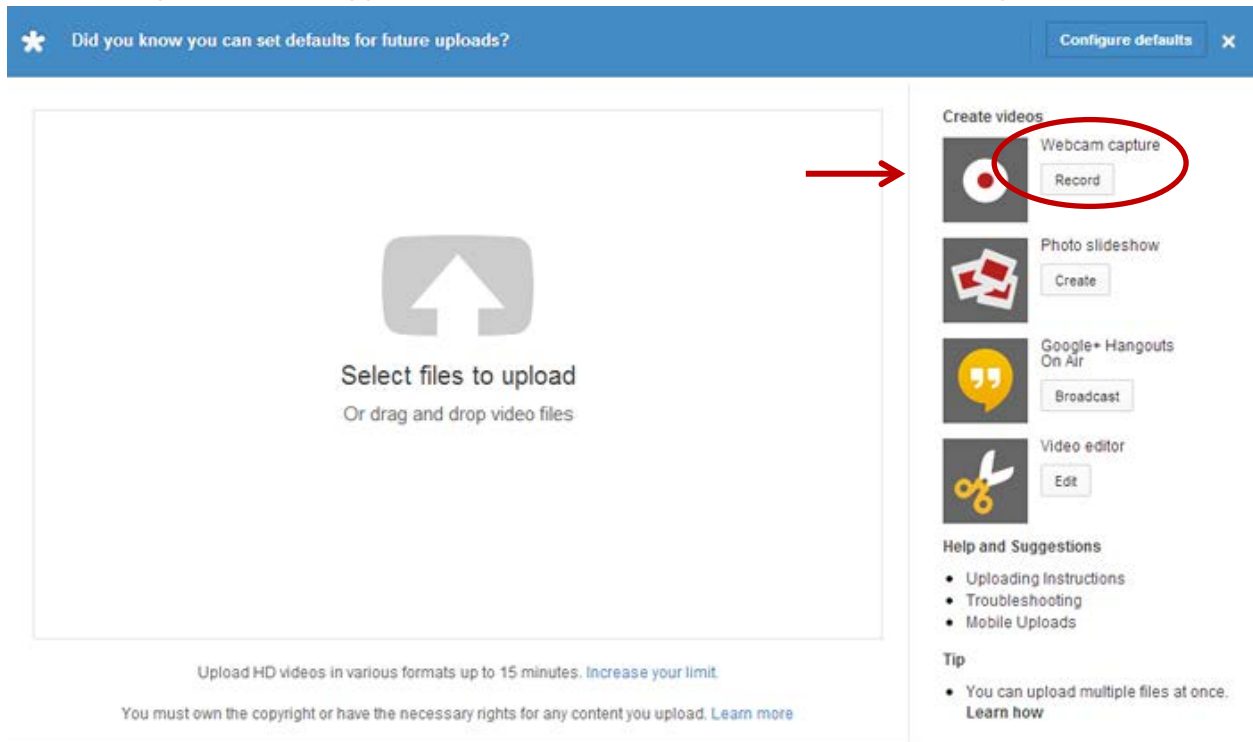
Did you know you can set defaults for future uploads?

Configure defaults

Select files to upload

Or drag and drop video files

Upload HD videos in various formats up to 15 minutes. Increase your limit.

You must own the copyright or have the necessary rights for any content you upload. Learn more

Create videos

Webcam capture

Record

Photo slideshow

Create

Google+ Hangouts On Air

Broadcast

Video editor

Edit

Help and Suggestions

- Uploading Instructions
- Troubleshooting
- Mobile Uploads

Tip

- You can upload multiple files at once. Learn how